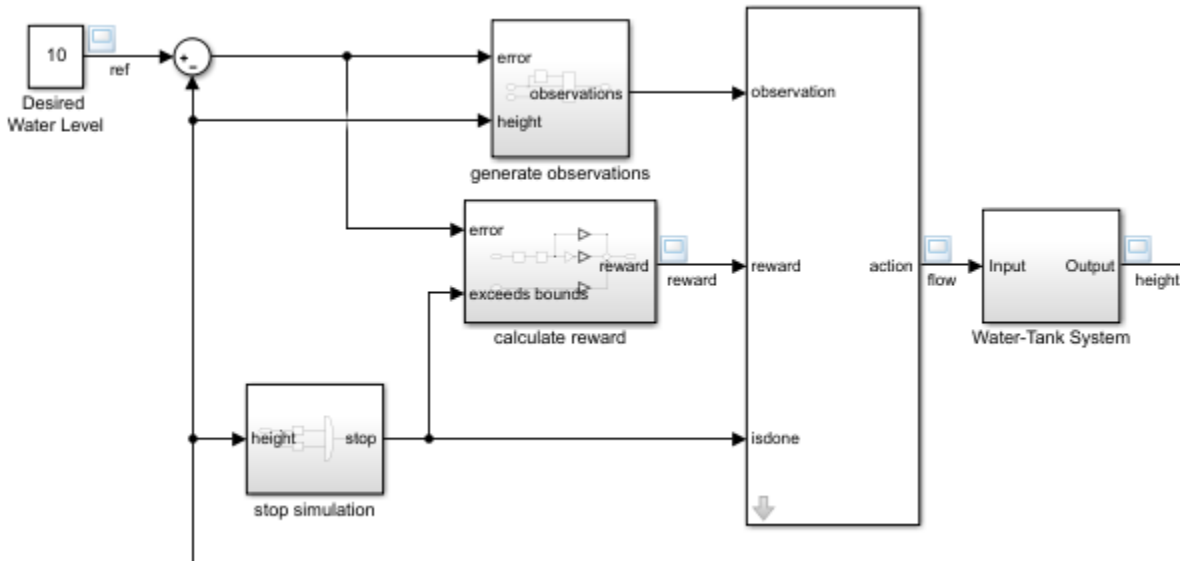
10
ref
Desired Water Level
+
-
error
observations
height
generate observations
observation
error
reward
exceeds bounds
reward
calculate reward
reward
action
flow
Input
Output
height
Water-Tank System
height
stop
stop simulation
isdone